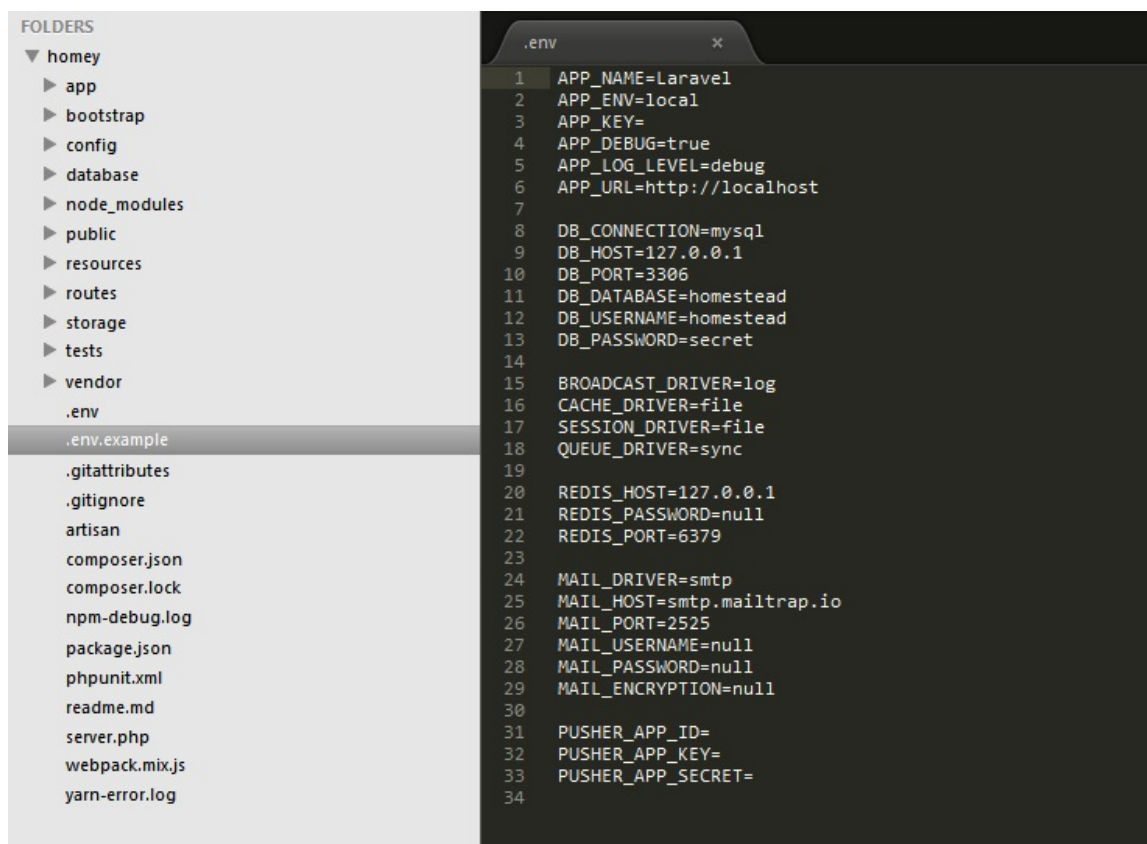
FOLDERS
▼ homey
▶ app
▶ bootstrap
▶ config
▶ database
▶ node_modules
▶ public
▶ resources
▶ routes
▶ storage
▶ tests
▶ vendor
.env
.env.example
.gitattributes
.gitignore
artisan
composer.json
composer.lock
npm-debug.log
package.json
phpunit.xml
readme.md
server.php
webpack.mix.js
yarn-error.log

.env ×

1 APP_NAME=Laravel
2 APP_ENV=local
3 APP_KEY=
4 APP_DEBUG=true
5 APP_LOG_LEVEL=debug
6 APP_URL=http://localhost
7
8 DB_CONNECTION=mysql
9 DB_HOST=127.0.0.1
10 DB_PORT=3306
11 DB_DATABASE=homestead
12 DB_USERNAME=homestead
13 DB_PASSWORD=secret
14
15 BROADCAST_DRIVER=log
16 CACHE_DRIVER=file
17 SESSION_DRIVER=file
18 QUEUE_DRIVER=sync
19
20 REDIS_HOST=127.0.0.1
21 REDIS_PASSWORD=null
22 REDIS_PORT=6379
23
24 MAIL_DRIVER=smtp
25 MAIL_HOST=smtp.mailtrap.io
26 MAIL_PORT=2525
27 MAIL_USERNAME=null
28 MAIL_PASSWORD=null
29 MAIL_ENCRYPTION=null
30
31 PUSHER_APP_ID=
32 PUSHER_APP_KEY=
33 PUSHER_APP_SECRET=
34